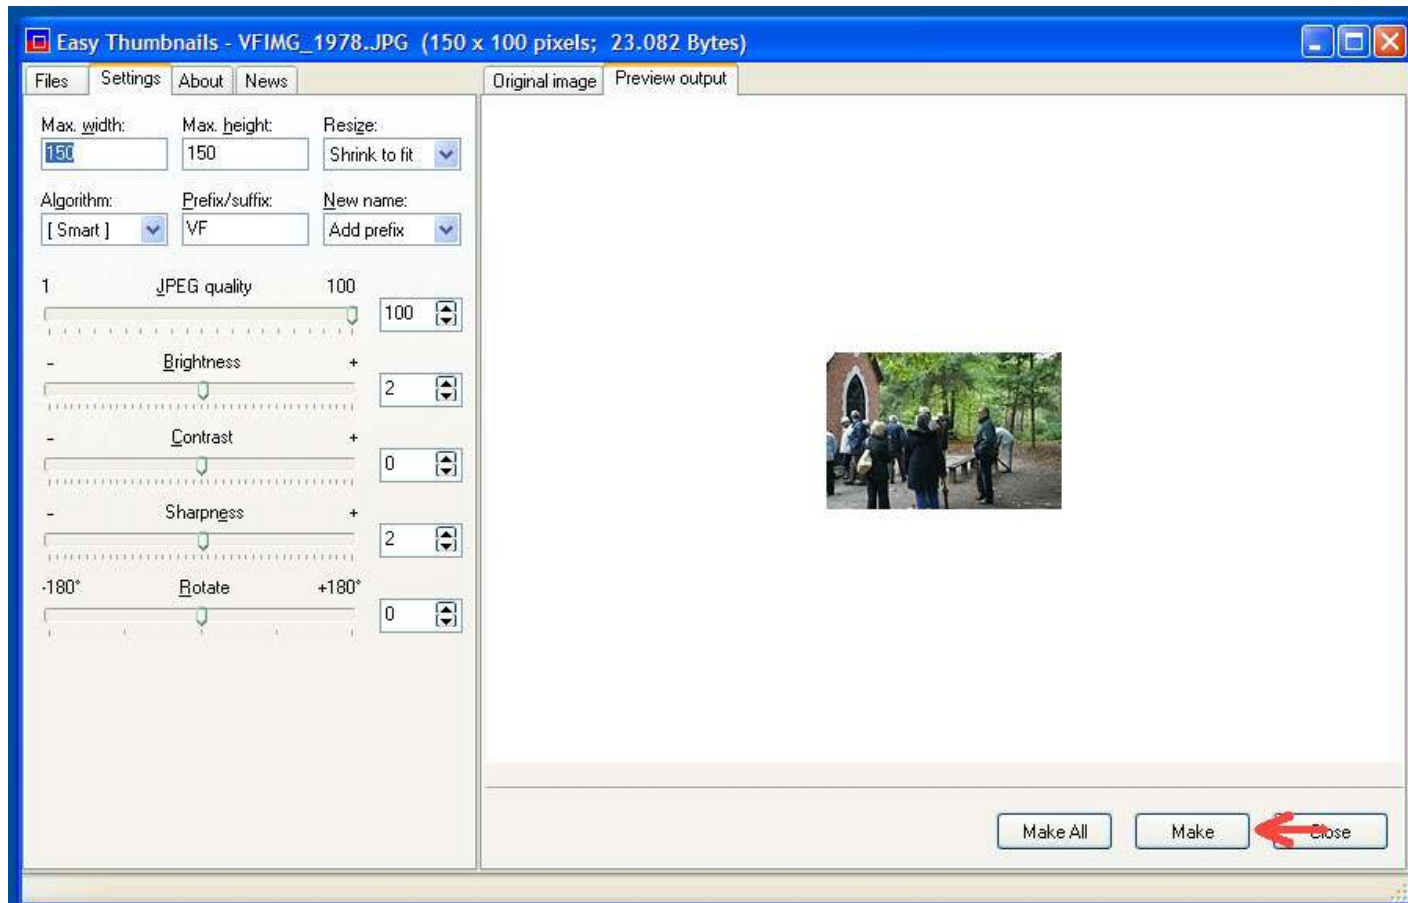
Easy Thumbnails - VFIMG_1978.JPG (150 x 100 pixels; 23.082 Bytes)

Files | Settings | About | News

Original image | Preview output

Max. width:
150

Max. height:
150

Resize:
Shrink to fit

Algorithm:
[ Smart ]

Prefix/suffix:
VF

New name:
Add prefix

1 JPEG quality 100
100

- Brightness +
2

- Contrast +
0

- Sharpness +
2

-180° Rotate +180°
0

Make All | Make | Close